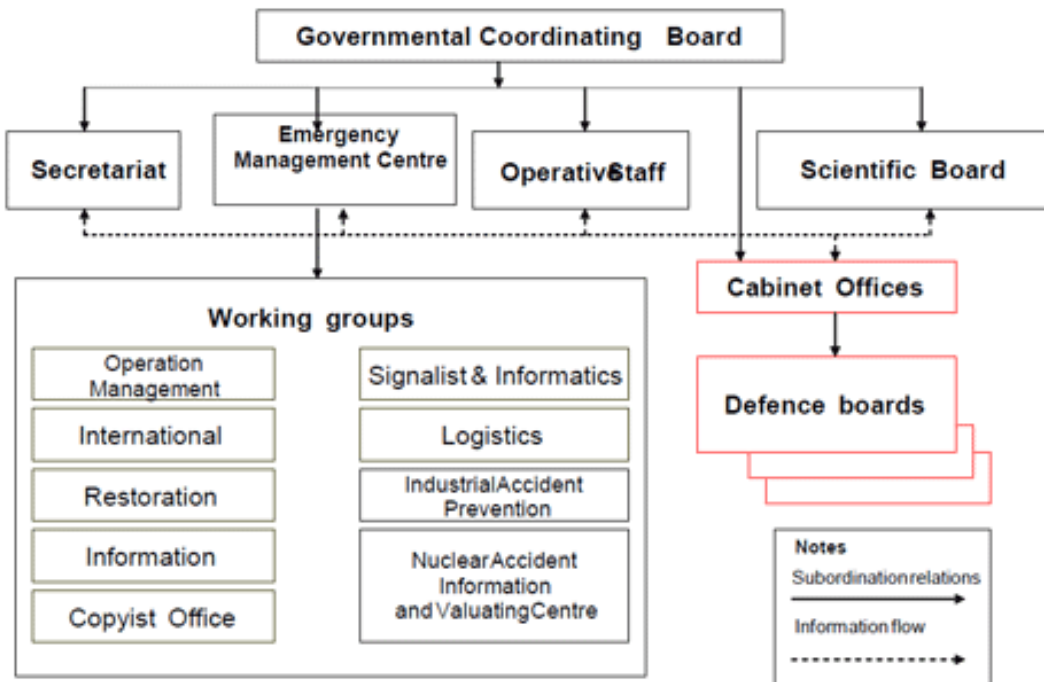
Governmental Coordinating Board

Secretariat

Emergency Management Centre

OperativeStaff

Scientific Board

Cabinet Offices

Defence boards

Working groups

Operation Management

International

Restoration

Information

Copyist Office

Signalist & Informatics

Logistics

IndustrialAccident Prevention

NuclearAccident Information andValuatingCentre

Notes

Subordinationrelations

Information flow